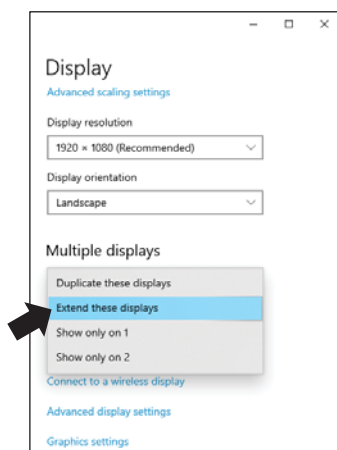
Display

Advanced scaling settings

Display resolution

1920 × 1080 (Recommended)

Display orientation

Landscape

Multiple displays

Duplicate these displays

Extend these displays

Show only on 1

Show only on 2

Connect to a wireless display

Advanced display settings

Graphics settings